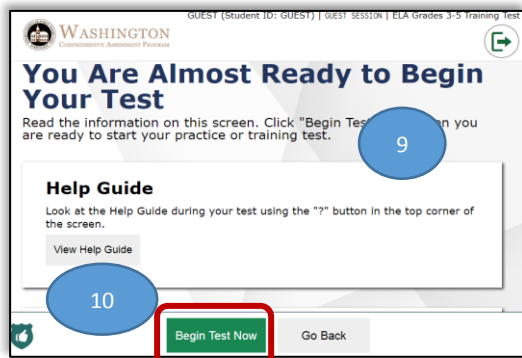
WASHINGTON
COMPREHENSIVE ASSESSMENT PROGRAM

GUEST (Student ID: GUEST) | GUEST SESSION | ELA Grades 3-5 Training Test

You Are Almost Ready to Begin Your Test

Read the information on this screen. Click "Begin Tes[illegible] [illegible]en you are ready to start your practice or training test.

9

Help Guide

Look at the Help Guide during your test using the "?" button in the top corner of the screen.

View Help Guide

10

Begin Test Now

Go Back